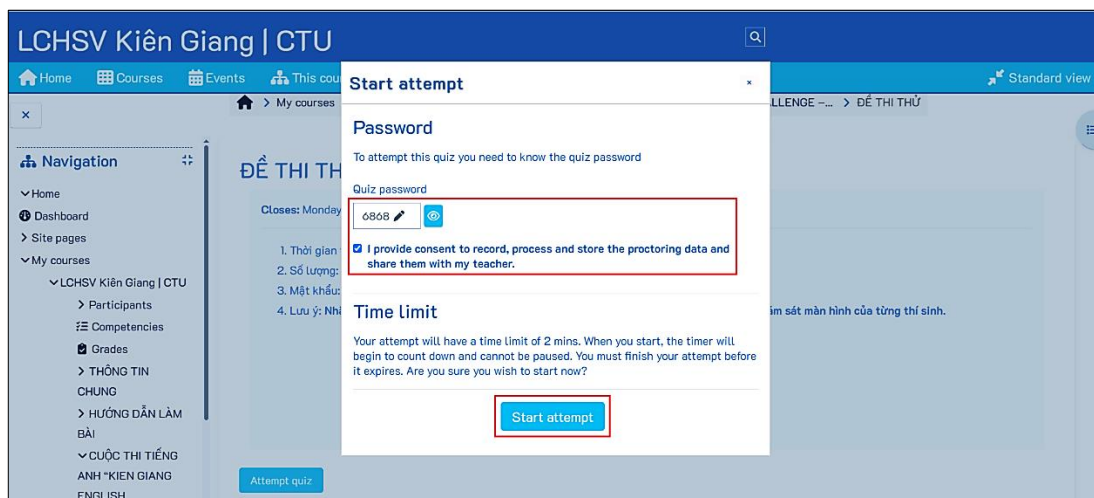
LCHSV Kiên Giang | CTU

Home Courses Events This cou

Standard view

× My courses LLENGE –... > ĐỀ THI THỬ

Navigation

Home
Dashboard
Site pages
My courses
LCHSV Kiên Giang | CTU
Participants
Competencies
Grades
THÔNG TIN CHUNG
HƯỚNG DẪN LÀM BÀI
CUỘC THI TIẾNG ANH "KIEN GIANG ENGLISH

ĐỀ THI TH

Closes: Monday

1. Thời gian
2. Số lượng:
3. Mật khẩu:
4. Lưu ý: Nhà

ám sát màn hình của từng thí sinh.

Attempt quiz

Start attempt ×

Password

To attempt this quiz you need to know the quiz password

Quiz password

6868

I provide consent to record, process and store the proctoring data and share them with my teacher.

Time limit

Your attempt will have a time limit of 2 mins. When you start, the timer will begin to count down and cannot be paused. You must finish your attempt before it expires. Are you sure you wish to start now?

Start attempt